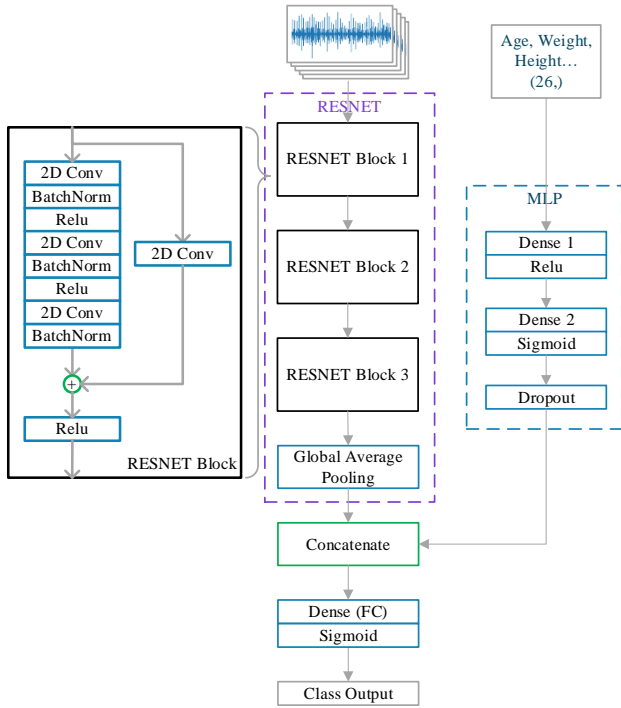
2D Conv
BatchNorm
Relu
2D Conv
BatchNorm
Relu
2D Conv
BatchNorm
2D Conv
+
Relu
RESNET Block

RESNET
RESNET Block 1
RESNET Block 2
RESNET Block 3
Global Average Pooling

Age, Weight, Height… (26,)

MLP
Dense 1
Relu
Dense 2
Sigmoid
Dropout

Concatenate
Dense (FC)
Sigmoid
Class Output